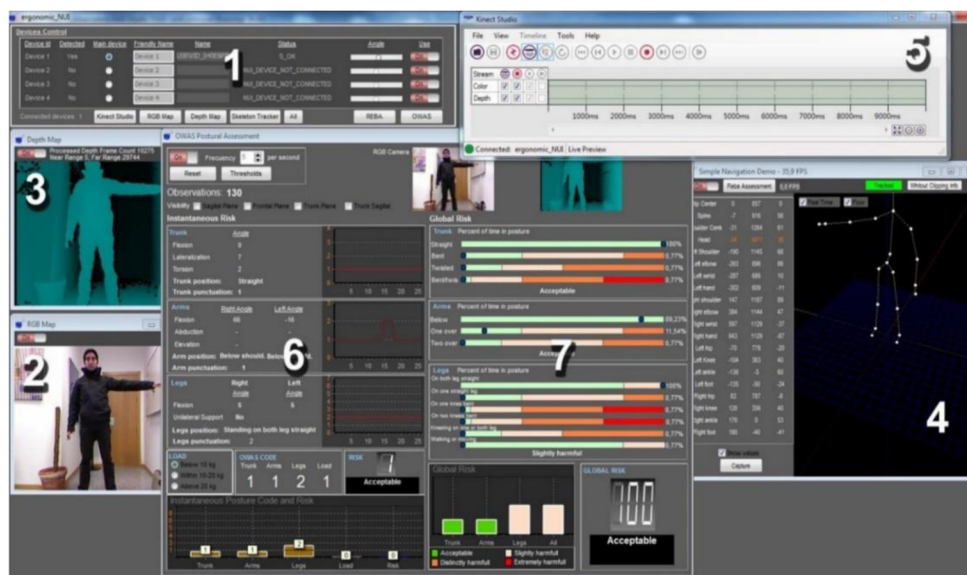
ergonomic_NUI

Devices Control

| Device id | Detected | Main device | Friendly Name | Name | Status | Angle | Use |
|---|---|---|---|---|---|---|---|
| Device 1 | Yes | | Device 1 | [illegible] | S_OK | | |
| Device 2 | No | | Device 2 | | NO_DEVICE_NOT_CONNECTED | | |
| Device 3 | No | | Device 3 | | NO_DEVICE_NOT_CONNECTED | | |
| Device 4 | No | | Device 4 | | NO_DEVICE_NOT_CONNECTED | | |

Connected devices: 1 Kinect Studio RGB Map Depth Map Skeleton Tracker All REBA OWAS

1

Kinect Studio

File View Timeline Tools Help

Stream Color Depth

1000ms 2000ms 3000ms 4000ms 5000ms 6000ms 7000ms 8000ms 9000ms

Connected: ergonomic_NUI Live Preview

5

Depth Map

Processed Depth Frame Count 10275 Near Range 5, Far Range 29744

3

RGB Map

2

OWAS Postural Assessment

On Frequency 5 per second

Reset Thresholds

RGB Camera

Observations: 130

Visibility Sagital Plane Frontal Plane Trunk Plane Trunk Sagital

Instantaneous Risk

Trunk Angle
Flexion 9
Lateralization 7
Torsion 2
Trunk position: Straight
Trunk punctuation: 1

Arms Right Angle Left Angle
Flexion 66 -16
Abduction
Elevation
Arm position: Below should. Below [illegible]
Arm punctuation: 1

6

Legs Right Left
Angle Angle
Flexion 5 5
Unilateral Support No
Legs position: Standing on both leg straight
Legs punctuation: 2

5 10 15 20 25

LOAD
Below 10 kg
Within 10-20 kg
Above 20 kg

OWAS CODE
Trunk Arms Legs Load
1 1 2 1

RISK
1
Acceptable

Instantaneous Posture Code and Risk

Trunk Arms Legs Load Risk

Global Risk

Trunk Percent of time in posture
Straight 100%
Bent 0,77%
Twisted 0,77%
Bent&twis 0,77%
Acceptable

Arms Percent of time in posture
Below 88,23%
One over 11,54%
Two over 0,77%
Acceptable

7

Legs Percent of time in posture
On both leg straight 100%
On one straight leg 0,77%
On one bent 0,77%
On two knees bent 0,77%
Kneeling on one or both leg 0,77%
Walking or moving 0,77%
Slightly harmful

Global Risk
Trunk Arms Legs All
Acceptable Slightly harmful
Distinctly harmful Extremely harmful

GLOBAL RISK
100
Acceptable

Simple Navigation Demo - 35,9 FPS

Reba Assessment 5,0 FPS Tracked Without Clipping Info

Real Time Floor

Hip Center, Spine, Shoulder Center, Head, Left Shoulder, Left elbow, Left wrist, Left hand, Right shoulder, Right elbow, Right wrist, Right hand, Left hip, Left Knee, Left ankle, Left foot, Right hip, Right knee, Right ankle, Right foot

Show values
Capture

4